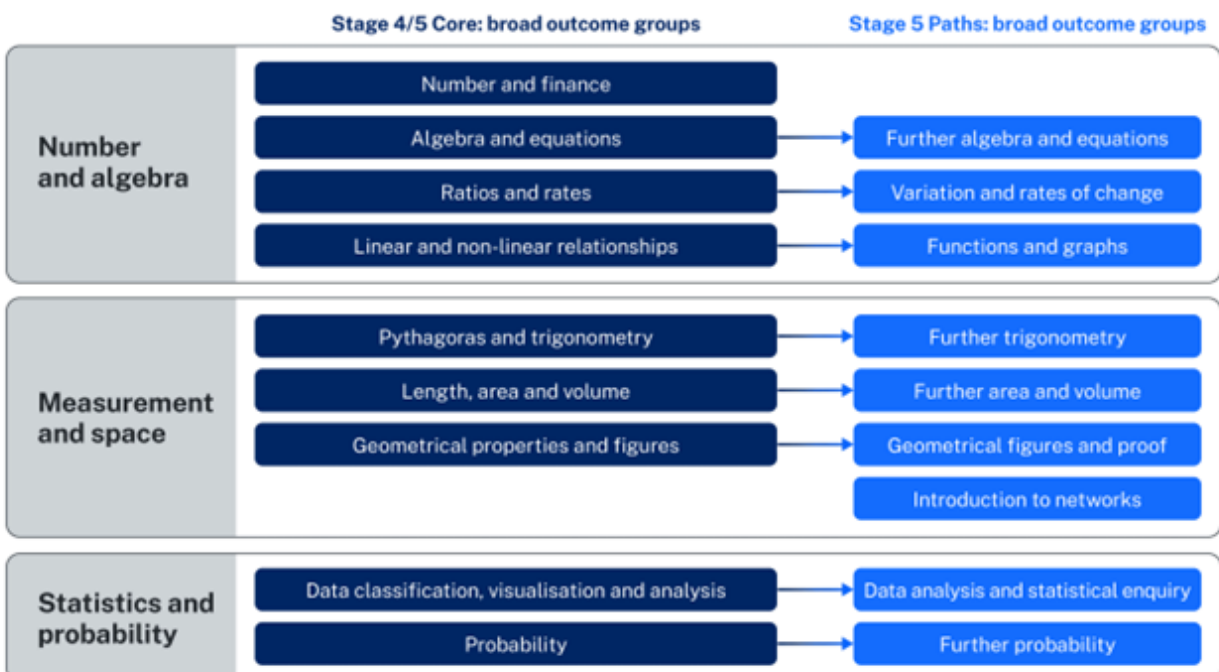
Stage 4/5 Core: broad outcome groups

Stage 5 Paths: broad outcome groups

Number and algebra

Number and finance

Algebra and equations

Further algebra and equations

Ratios and rates

Variation and rates of change

Linear and non-linear relationships

Functions and graphs

Measurement and space

Pythagoras and trigonometry

Further trigonometry

Length, area and volume

Further area and volume

Geometrical properties and figures

Geometrical figures and proof

Introduction to networks

Statistics and probability

Data classification, visualisation and analysis

Data analysis and statistical enquiry

Probability

Further probability